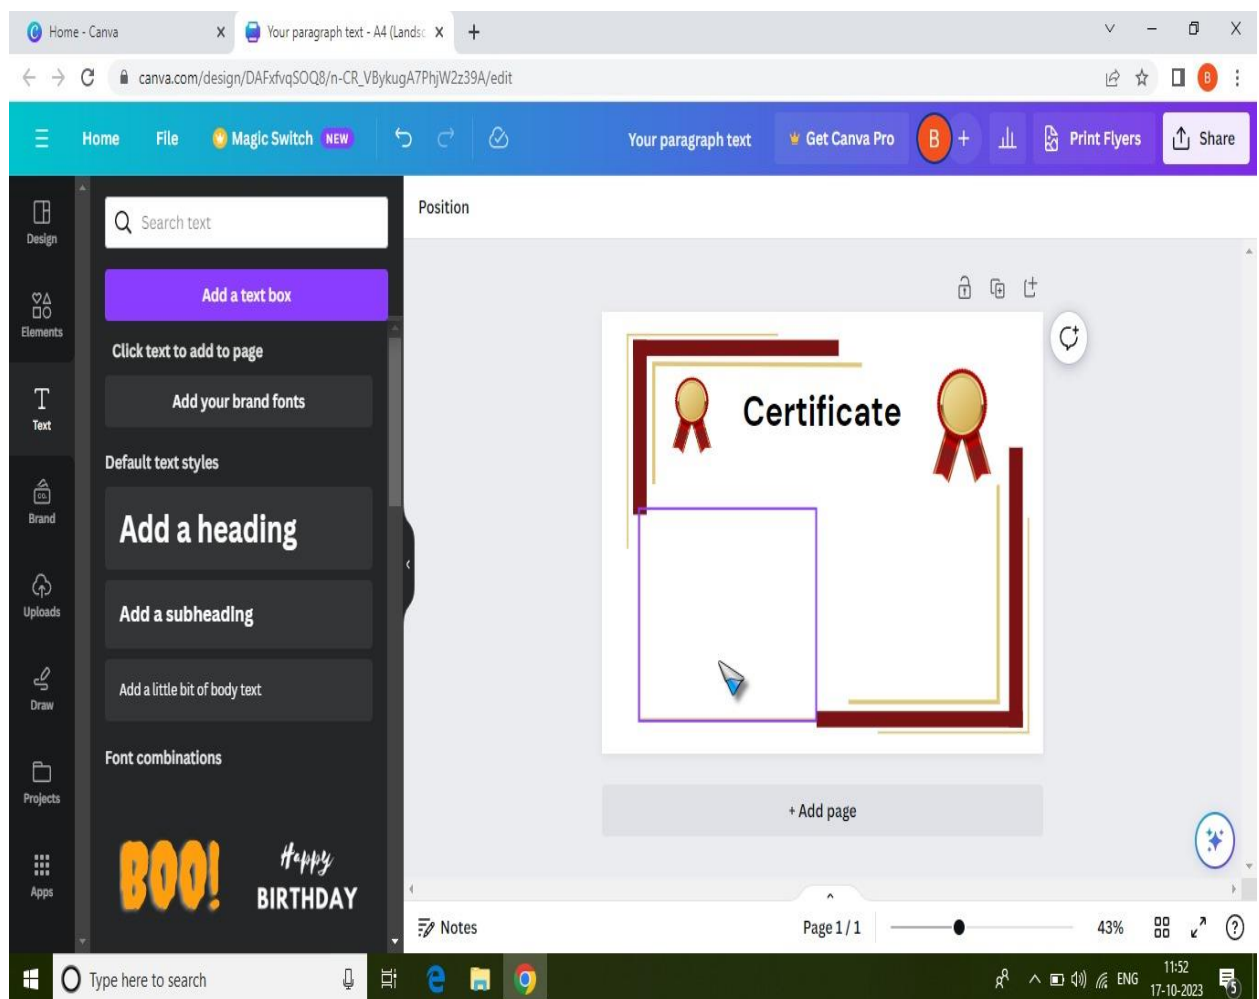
Home - Canva
Your paragraph text - A4 (Landsc
canva.com/design/DAFxfvqSOQ8/n-CR_VBykugA7PhjW2z39A/edit

Home File Magic Switch NEW Your paragraph text Get Canva Pro B + Print Flyers Share

Design
Elements
Text
Brand
Uploads
Draw
Projects
Apps

Search text
Add a text box
Click text to add to page
Add your brand fonts
Default text styles
Add a heading
Add a subheading
Add a little bit of body text
Font combinations
BOO!
Happy BIRTHDAY

Position

Certificate

+ Add page

Notes
Page 1 / 1
43%

Type here to search
ENG
11:52
17-10-2023